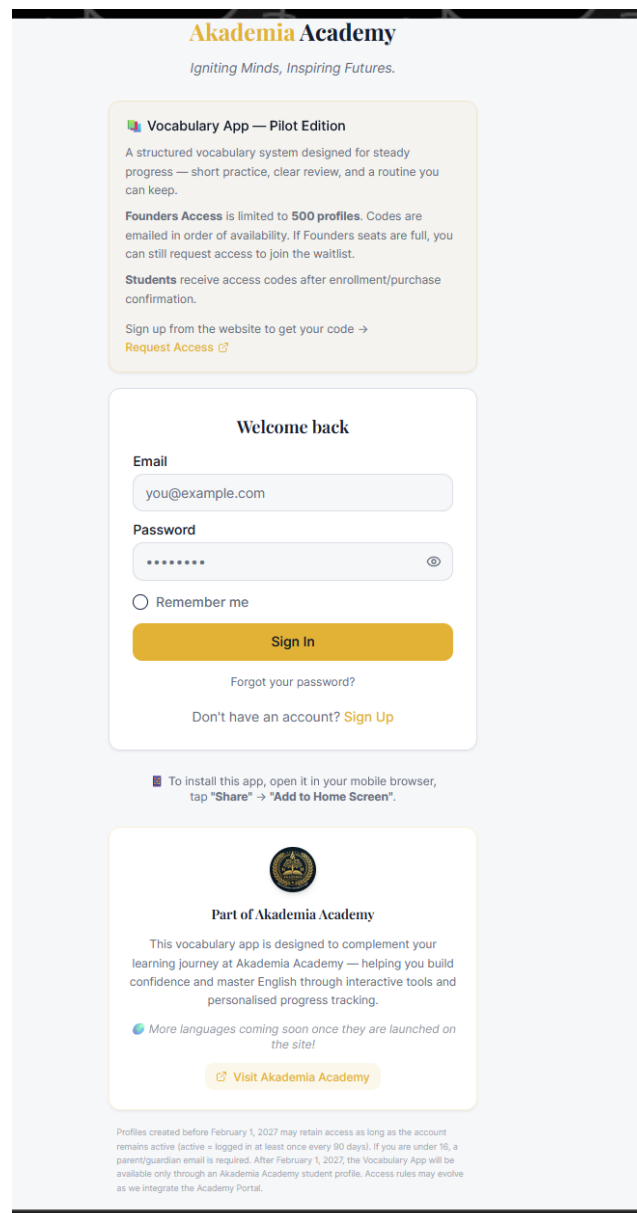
Akademia Academy

Igniting Minds, Inspiring Futures.

Vocabulary App — Pilot Edition

A structured vocabulary system designed for steady progress — short practice, clear review, and a routine you can keep.

Founders Access is limited to 500 profiles. Codes are emailed in order of availability. If Founders seats are full, you can still request access to join the waitlist.

Students receive access codes after enrollment/purchase confirmation.

Sign up from the website to get your code →
Request Access

Welcome back

Email

you@example.com

Password

••••••••

Remember me

Sign In

Forgot your password?

Don't have an account? Sign Up

To install this app, open it in your mobile browser, tap "Share" → "Add to Home Screen".

Part of Akademia Academy

This vocabulary app is designed to complement your learning journey at Akademia Academy — helping you build confidence and master English through interactive tools and personalised progress tracking.

More languages coming soon once they are launched on the site!

Visit Akademia Academy

Profiles created before February 1, 2027 may retain access as long as the account remains active (active = logged in at least once every 90 days). If you are under 16, a parent/guardian email is required. After February 1, 2027, the Vocabulary App will be available only through an Akademia Academy student profile. Access rules may evolve as we integrate the Academy Portal.